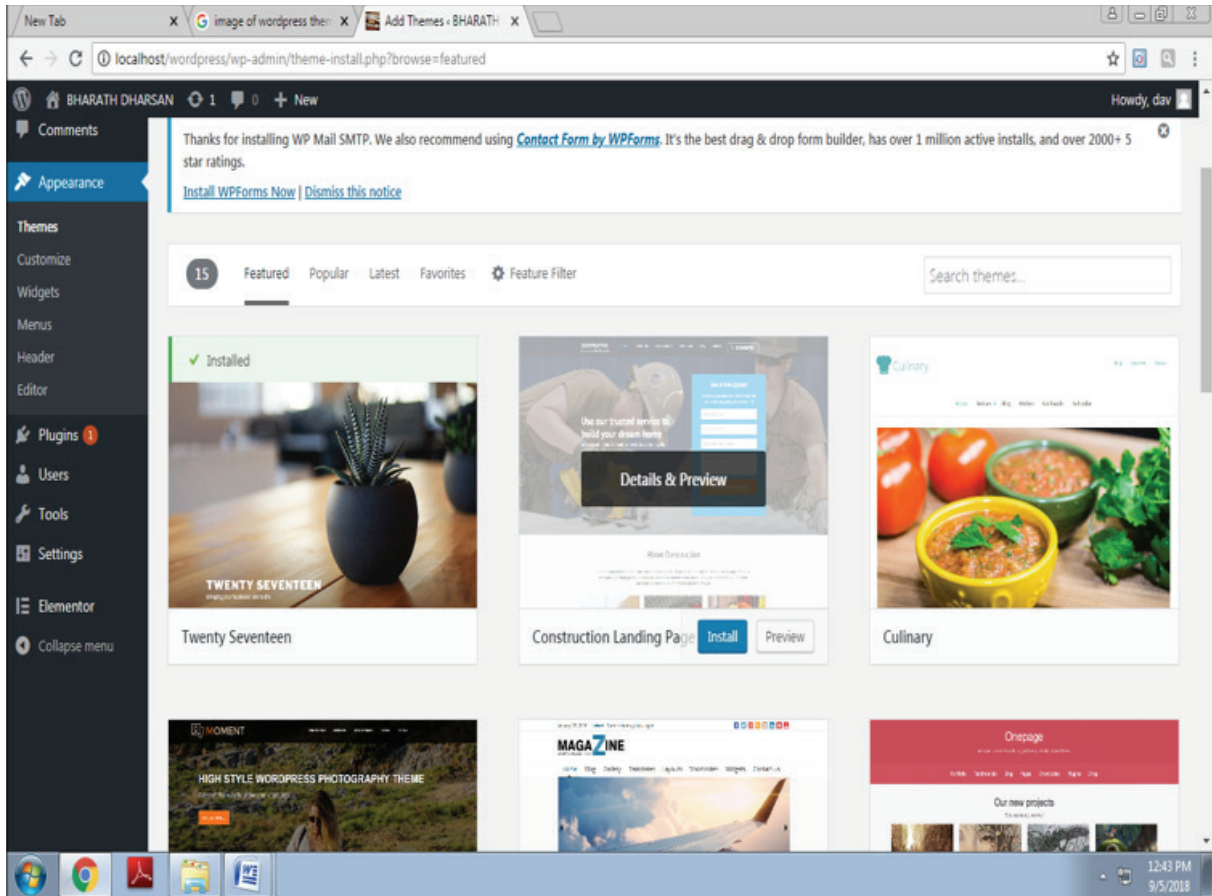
New Tab
image of wordpress then
Add Themes ‹ BHARATH
localhost/wordpress/wp-admin/theme-install.php?browse=featured

BHARATH DHARSAN 1 0 + New
Howdy, dav

Comments
Appearance
Themes
Customize
Widgets
Menus
Header
Editor
Plugins 1
Users
Tools
Settings
Elementor
Collapse menu

Thanks for installing WP Mail SMTP. We also recommend using Contact Form by WPForms. It's the best drag & drop form builder, has over 1 million active installs, and over 2000+ 5 star ratings.

Install WPForms Now | Dismiss this notice

15 Featured Popular Latest Favorites Feature Filter
Search themes...

✓ Installed
TWENTY SEVENTEEN
Twenty Seventeen

Use our trusted service to build your dream home
Details & Preview
About Construction
Construction Landing Page
Install
Preview

Culinary
Culinary

MOMENT
HIGH STYLE WORDPRESS PHOTOGRAPHY THEME

MAGAZINE

Onepage
Our new projects

12:43 PM
9/5/2018